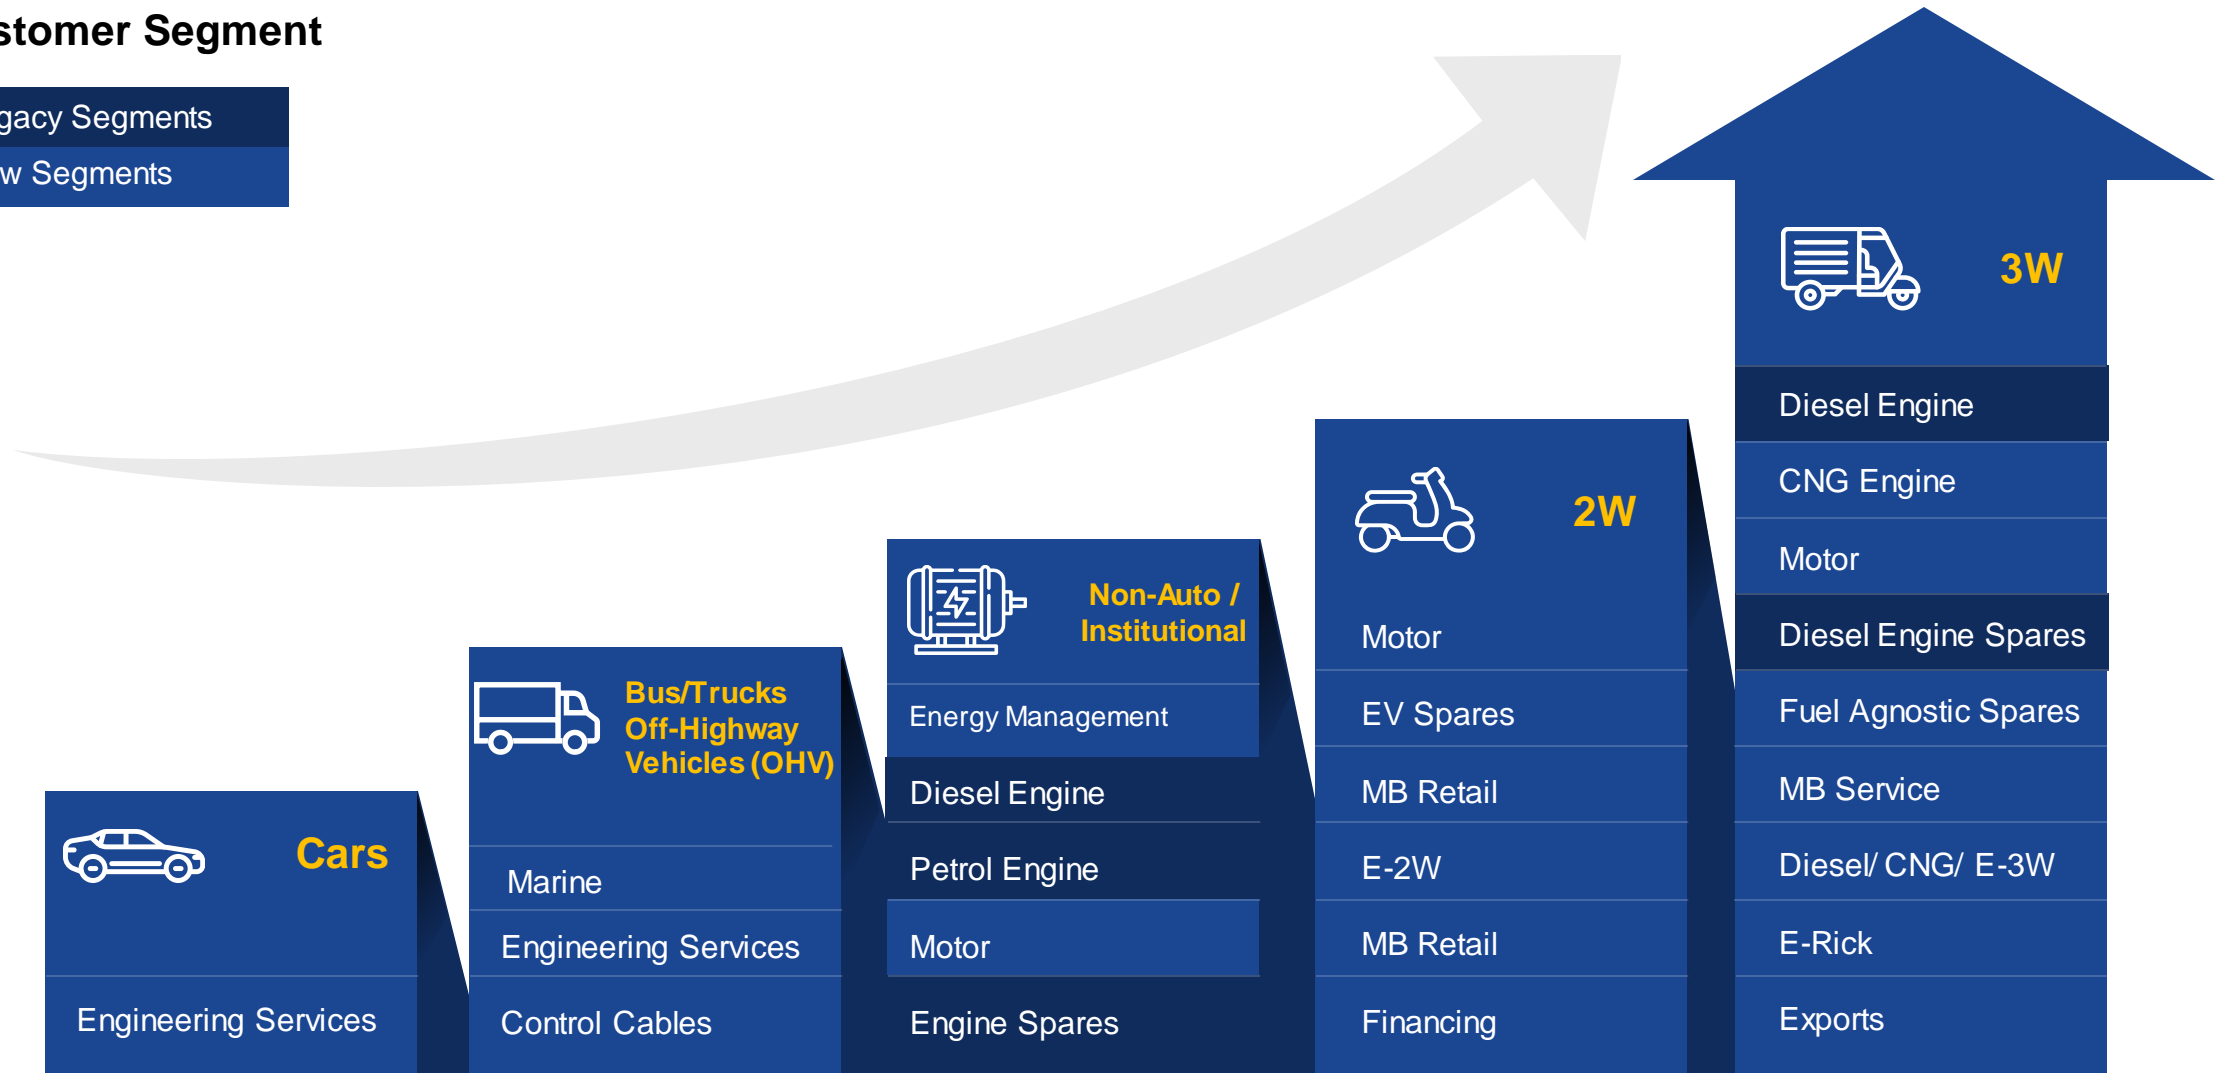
stomer Segment

gacy Segments

w Segments

3W

Diesel Engine

CNG Engine

Motor

Diesel Engine Spares

Fuel Agnostic Spares

MB Service

Diesel/ CNG/ E-3W

E-Rick

Exports

2W

Motor

EV Spares

MB Retail

E-2W

MB Retail

Financing

Non-Auto / Institutional

Energy Management

Diesel Engine

Petrol Engine

Motor

Engine Spares

Bus/Trucks Off-Highway Vehicles (OHV)

Marine

Engineering Services

Control Cables

Cars

Engineering Services